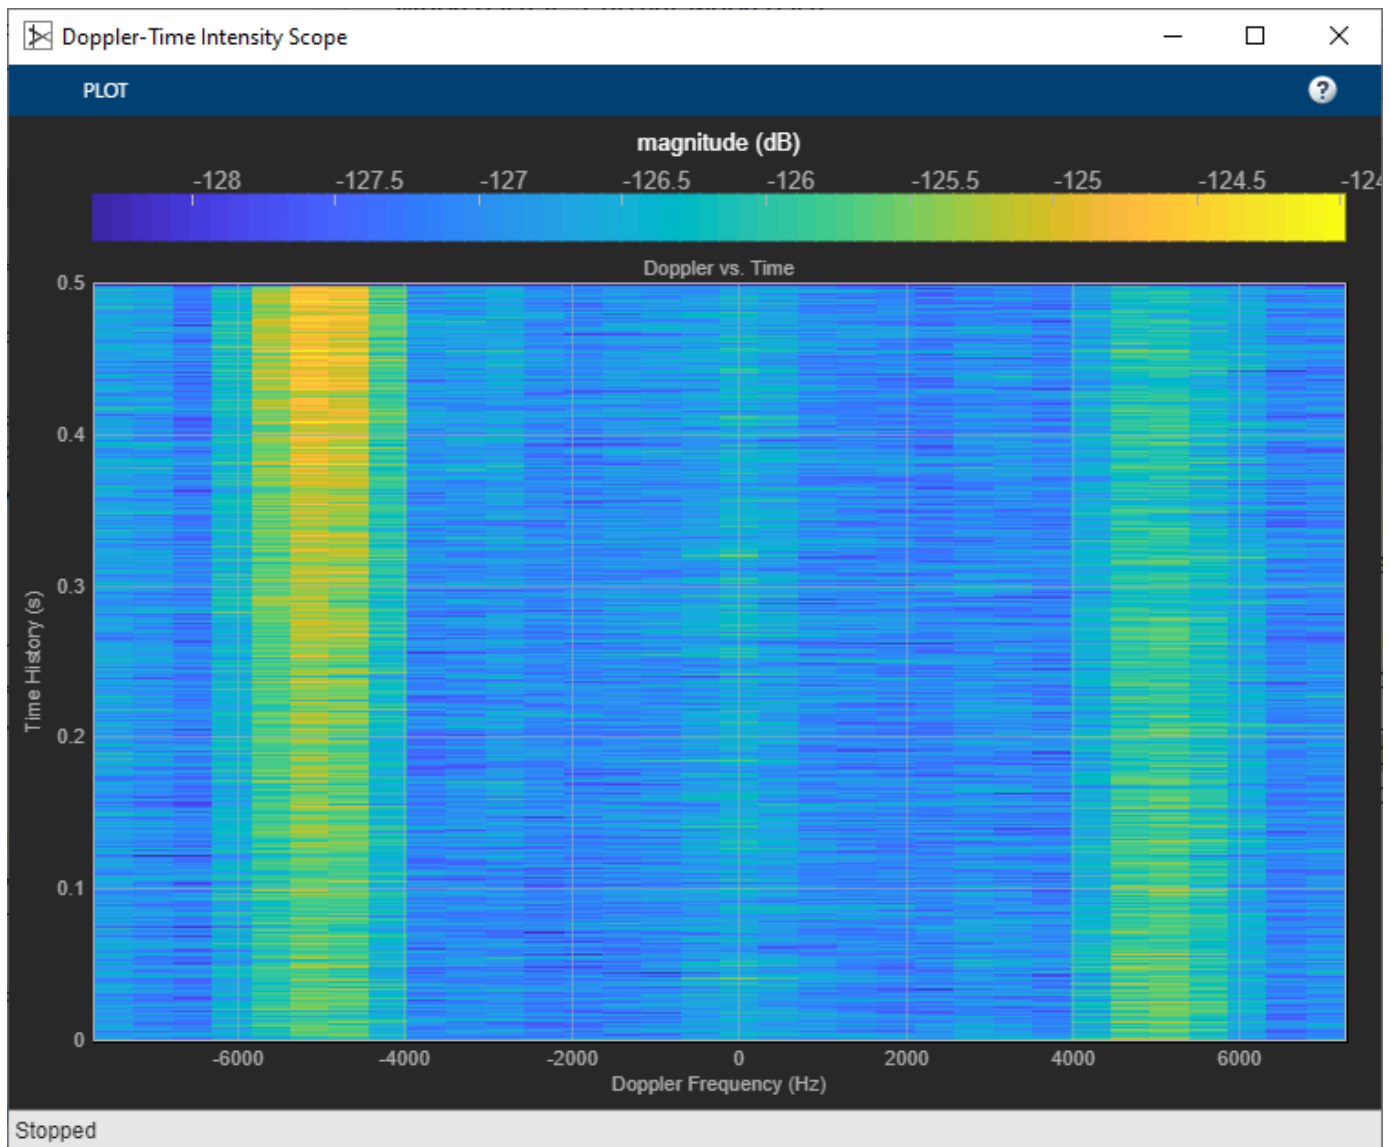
Doppler-Time Intensity Scope

PLOT

?

magnitude (dB)

-128 -127.5 -127 -126.5 -126 -125.5 -125 -124.5 -124

Doppler vs. Time

Time History (s)

0.5
0.4
0.3
0.2
0.1
0

-6000 -4000 -2000 0 2000 4000 6000

Doppler Frequency (Hz)

Stopped